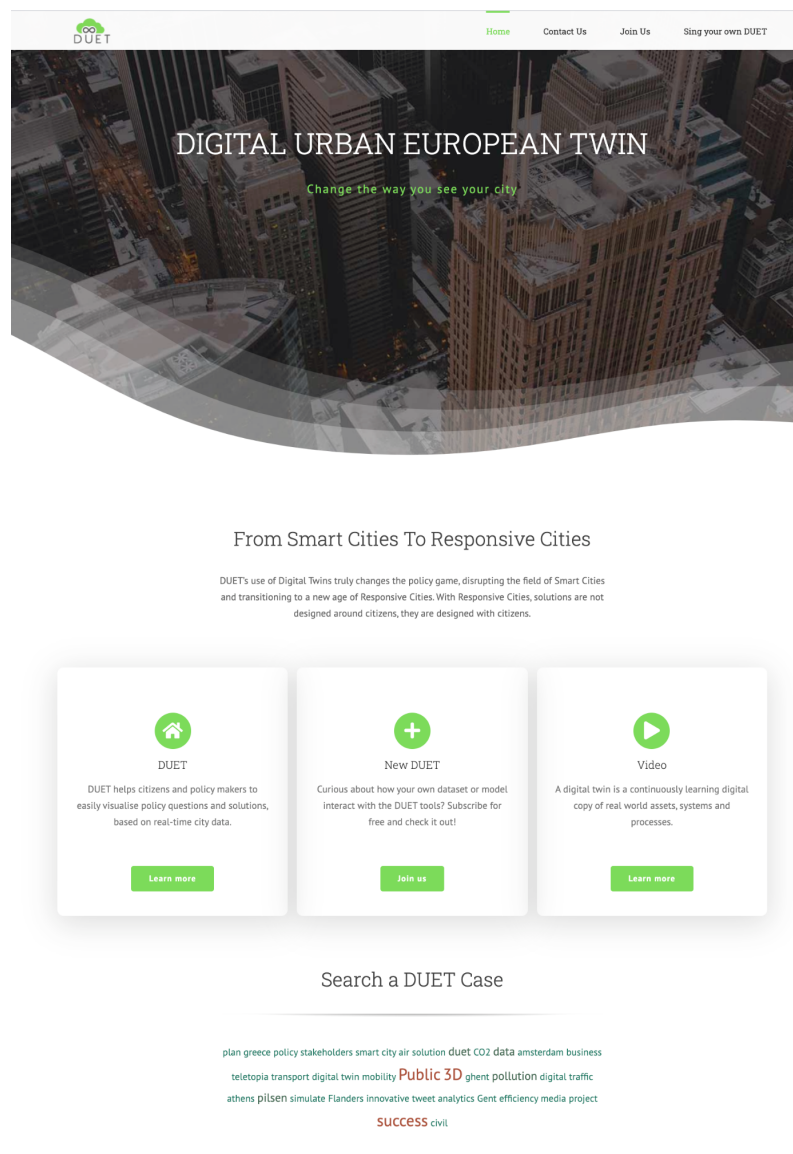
DUET

Home Contact Us Join Us Sing your own DUET

DIGITAL URBAN EUROPEAN TWIN

Change the way you see your city

From Smart Cities To Responsive Cities

DUET's use of Digital Twins truly changes the policy game, disrupting the field of Smart Cities and transitioning to a new age of Responsive Cities. With Responsive Cities, solutions are not designed around citizens, they are designed with citizens.

DUET

DUET helps citizens and policy makers to easily visualise policy questions and solutions, based on real-time city data.

Learn more

New DUET

Curious about how your own dataset or model interact with the DUET tools? Subscribe for free and check it out!

Join us

Video

A digital twin is a continuously learning digital copy of real world assets, systems and processes.

Learn more

Search a DUET Case

plan greece policy stakeholders smart city air solution duet CO2 data amsterdam business teletopia transport digital twin mobility Public 3D ghent pollution digital traffic athens pilsen simulate Flanders innovative tweet analytics Gent efficiency media project success civil